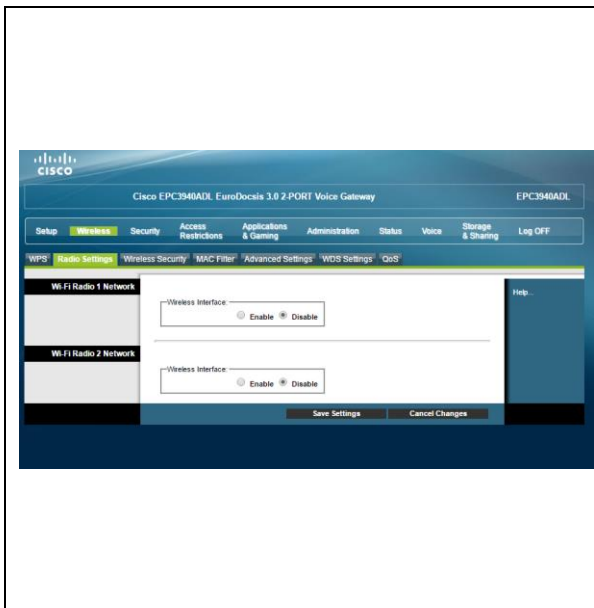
cisco

Cisco EPC3940ADL EuroDocsis 3.0 2-PORT Voice Gateway

EPC3940ADL

Setup Wireless Security Access Restrictions Applications & Gaming Administration Status Voice Storage & Sharing Log OFF

WPS Radio Settings Wireless Security MAC Filter Advanced Settings WDS Settings QoS

Wi-Fi Radio 1 Network

Wireless Interface:

Enable Disable

Help...

Wi-Fi Radio 2 Network

Wireless Interface:

Enable Disable

Save Settings

Cancel Changes